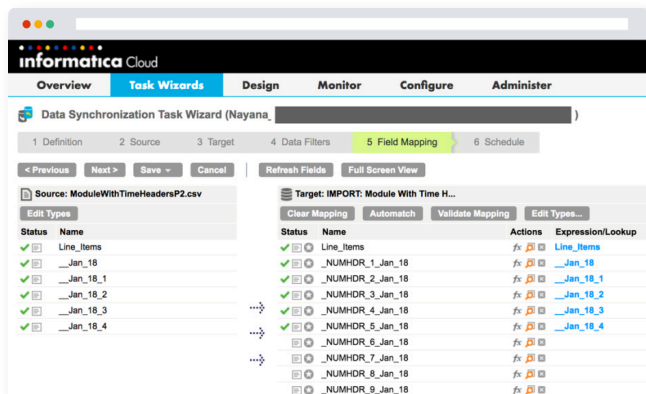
informatica Cloud

Overview | Task Wizards | Design | Monitor | Configure | Administer

Data Synchronization Task Wizard (Nayana_ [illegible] )

1 Definition | 2 Source | 3 Target | 4 Data Filters | 5 Field Mapping | 6 Schedule

< Previous | Next > | Save | Cancel | Refresh Fields | Full Screen View

Source: ModuleWithTimeHeadersP2.csv

Edit Types

| Status | Name |
|---|---|
| | Line_Items |
| | __Jan_18 |
| | __Jan_18_1 |
| | __Jan_18_2 |
| | __Jan_18_3 |
| | __Jan_18_4 |

Target: IMPORT: Module With Time H...

Clear Mapping | Automatch | Validate Mapping | Edit Types...

| Status | Name | Actions | Expression/Lookup |
|---|---|---|---|
| | Line_Items | fx | Line_Items |
| | _NUMHDR_1_Jan_18 | fx | __Jan_18 |
| | _NUMHDR_2_Jan_18 | fx | __Jan_18_1 |
| | _NUMHDR_3_Jan_18 | fx | __Jan_18_2 |
| | _NUMHDR_4_Jan_18 | fx | __Jan_18_3 |
| | _NUMHDR_5_Jan_18 | fx | __Jan_18_4 |
| | _NUMHDR_6_Jan_18 | fx | |
| | _NUMHDR_7_Jan_18 | fx | |
| | _NUMHDR_8_Jan_18 | fx | |
| | _NUMHDR_9_Jan_18 | fx | |